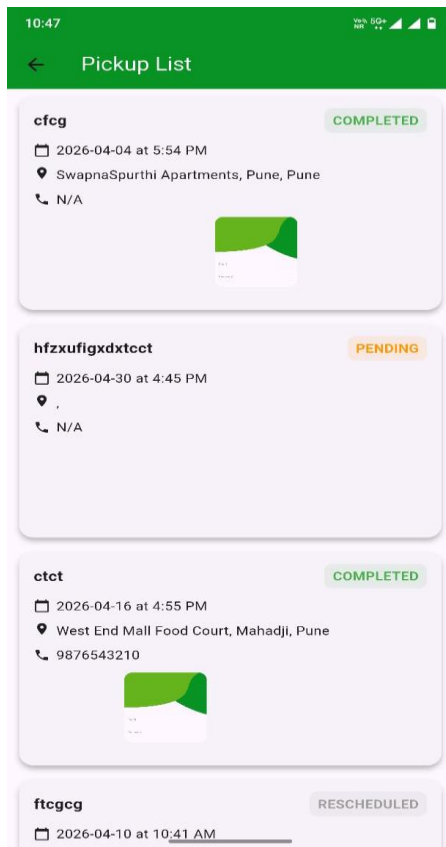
10:47

Pickup List

cfcg
COMPLETED
2026-04-04 at 5:54 PM
SwapnaSpurthi Apartments, Pune, Pune
N/A

hfzxufigxdxtcct
PENDING
2026-04-30 at 4:45 PM
,
N/A

ctct
COMPLETED
2026-04-16 at 4:55 PM
West End Mall Food Court, Mahadji, Pune
9876543210

ftcgcg
RESCHEDULED
2026-04-10 at 10:41 AM